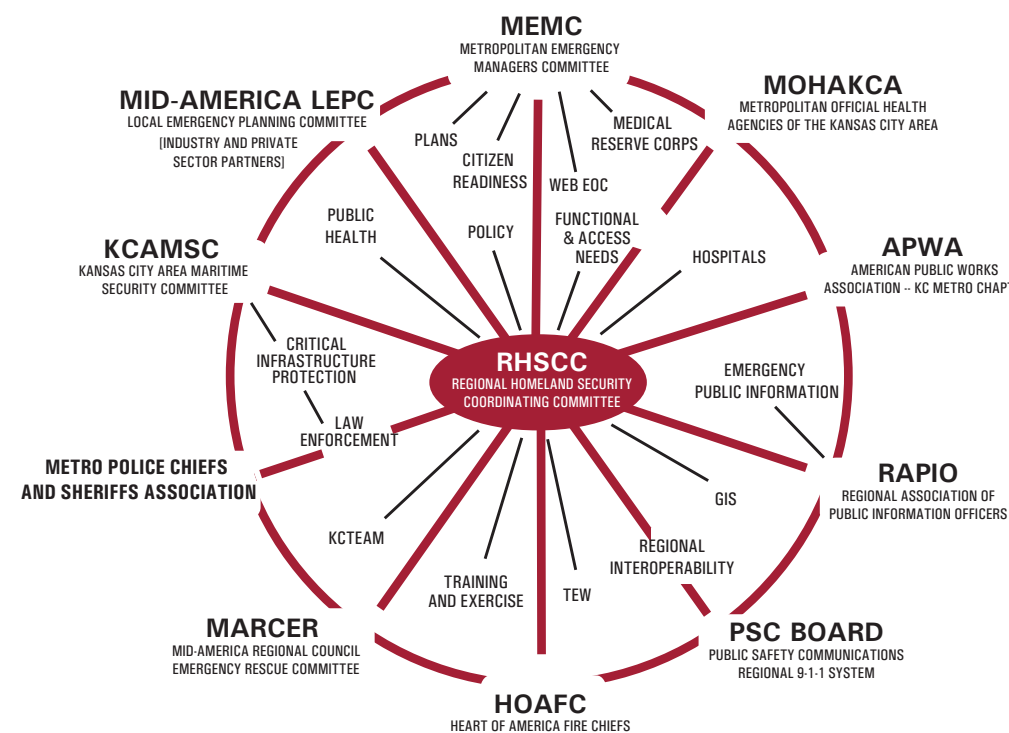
MEMC
METROPOLITAN EMERGENCY MANAGERS COMMITTEE

MID-AMERICA LEPC
LOCAL EMERGENCY PLANNING COMMITTEE
[INDUSTRY AND PRIVATE SECTOR PARTNERS]

MOHAKCA
METROPOLITAN OFFICIAL HEALTH AGENCIES OF THE KANSAS CITY AREA

PLANS

CITIZEN READINESS

MEDICAL RESERVE CORPS

WEB EOC

PUBLIC HEALTH

POLICY

FUNCTIONAL & ACCESS NEEDS

HOSPITALS

KCAMSC
KANSAS CITY AREA MARITIME SECURITY COMMITTEE

APWA
AMERICAN PUBLIC WORKS ASSOCIATION -- KC METRO CHAPT

CRITICAL INFRASTRUCTURE PROTECTION

RHSCC
REGIONAL HOMELAND SECURITY COORDINATING COMMITTEE

EMERGENCY PUBLIC INFORMATION

LAW ENFORCEMENT

METRO POLICE CHIEFS AND SHERIFFS ASSOCIATION

RAPIO
REGIONAL ASSOCIATION OF PUBLIC INFORMATION OFFICERS

GIS

KCTEAM

REGIONAL INTEROPERABILITY

TRAINING AND EXERCISE

TEW

MARCER
MID-AMERICA REGIONAL COUNCIL EMERGENCY RESCUE COMMITTEE

PSC BOARD
PUBLIC SAFETY COMMUNICATIONS REGIONAL 9-1-1 SYSTEM

HOAFC
HEART OF AMERICA FIRE CHIEFS